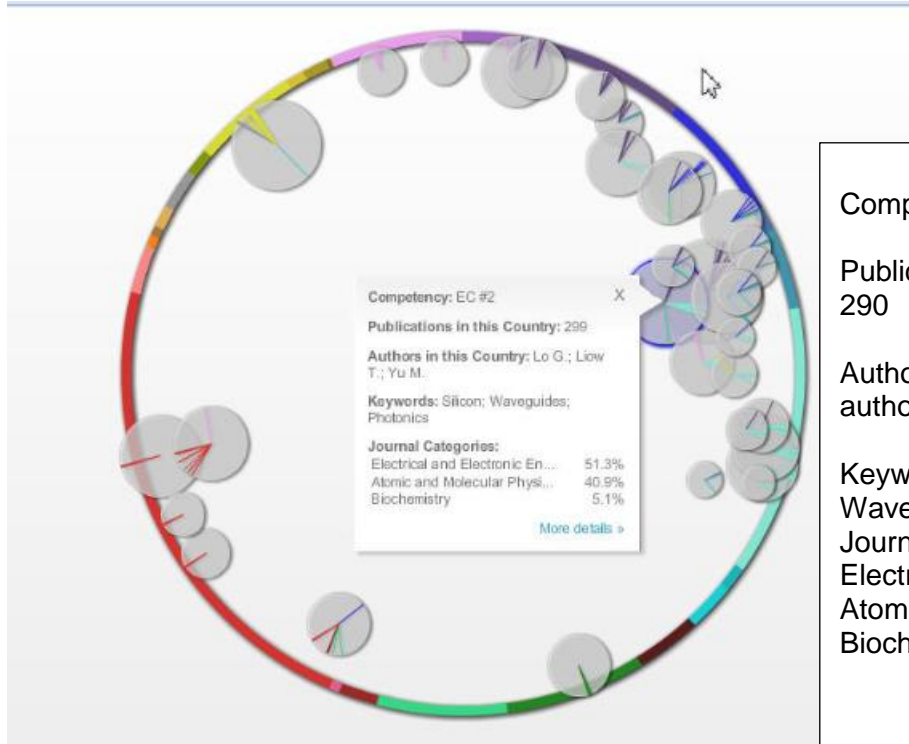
Competency: EC #2 X

Publications in this Country: 299

Authors in this Country: Lo G.; Liow T.; Yu M.

Keywords: Silicon; Waveguides; Photonics

Journal Categories:

| | |
|---|---|
| Electrical and Electronic En... | 51.3% |
| Atomic and Molecular Physi... | 40.9% |
| Biochemistry | 5.1% |

More details »

Comp

Public
290

Autho
autho

Keyw
Wave
Journ
Electr
Atom
Bioch